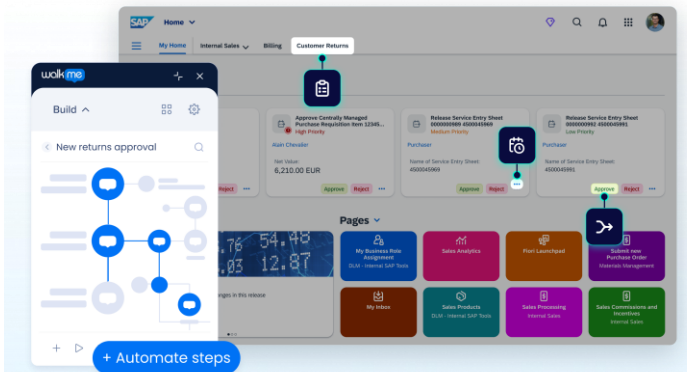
SAP Home
My Home Internal Sales Billing Customer Returns

walkme
Build
New returns approval

Approve Centrally Managed Purchase Requisition Item 12345...
High Priority
Alan Chevalier
Net Value:
6,210.00 EUR
Approve Reject
Reject

Release Service Entry Sheet 0000000989 4500045969
Medium Priority
Purchaser
Name of Service Entry Sheet:
4500045969
Approve Reject

Release Service Entry Sheet 0000000992 4500045991
Low Priority
Purchaser
Name of Service Entry Sheet:
4500045991
Approve Reject

Pages

54.48
.03 12.87
nges in this release

My Business Role Assignment
SLM - Internal SAP Tools

Sales Analytics

Fiori Launchpad

Submit new Purchase Order
Materials Management

My Inbox

Sales Products
SLM - Internal SAP Tools

Sales Processing
Internal Sales

Sales Commissions and Incentives
Internal Sales

+ Automate steps